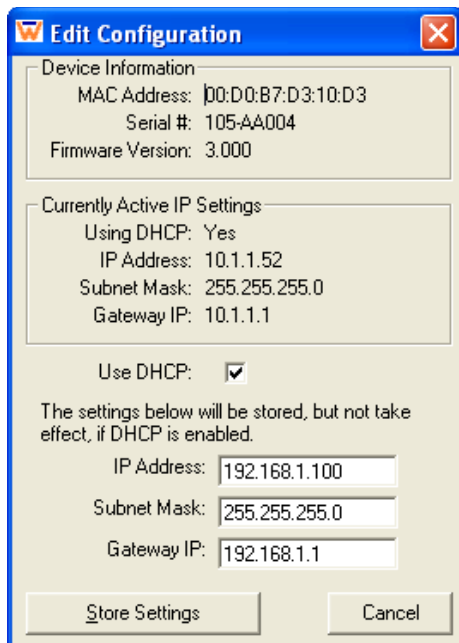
Edit Configuration

Device Information
MAC Address: 00:D0:B7:D3:10:D3
Serial #: 105-AA004
Firmware Version: 3.000

Currently Active IP Settings
Using DHCP: Yes
IP Address: 10.1.1.52
Subnet Mask: 255.255.255.0
Gateway IP: 10.1.1.1

Use DHCP:

The settings below will be stored, but not take effect, if DHCP is enabled.

IP Address: 192.168.1.100
Subnet Mask: 255.255.255.0
Gateway IP: 192.168.1.1

Store Settings
Cancel